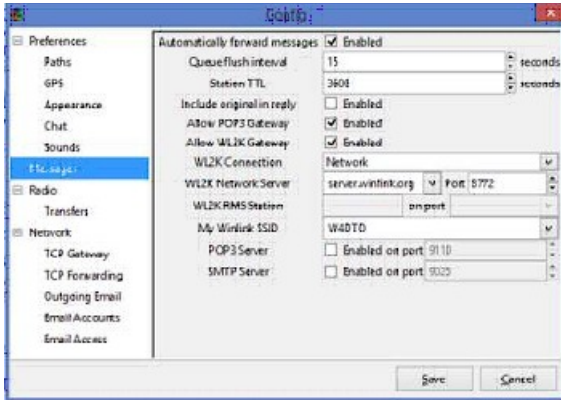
Config

Preferences
Paths
GPS
Appearance
Chat
Sounds
Messages
Radio
Transfers
Network
TCP Gateway
TCP Forwarding
Outgoing Email
Email Accounts
Email Access

Automatically forward messages
Enabled
Queue flush interval
15
seconds
Station TTL
3600
seconds
Include original in reply
Enabled
Allow POP3 Gateway
Enabled
Allow WL2K Gateway
Enabled
WL2K Connection
Network
WL2K Network Server
server.winlink.org
Port
8772
WL2K RMS Station
on port
My Winlink SSID
W4DTO
POP3 Server
Enabled on port
9110
SMTP Server
Enabled on port
9025

Save
Cancel